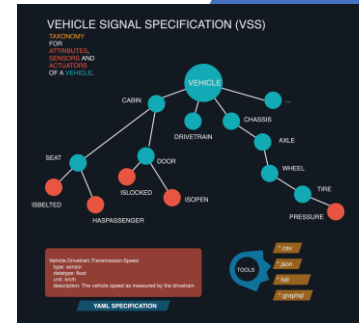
VEHICLE SIGNAL SPECIFICATION (VSS)

TAXONOMY FOR ATTRIBUTES, SENSORS AND ACTUATORS OF A VEHICLE.

VEHICLE

CABIN

...

DRIVETRAIN

CHASSIS

AXLE

SEAT

DOOR

WHEEL

ISLOCKED

ISBELTED

ISOPEN

TIRE

HASPASSENGER

PRESSURE

Vehicle.Drivetrain.Transmission.Speed
type: sensor
datatype: float
unit: km/h
description: The vehicle speed as measured by the drivetrain

YAML SPECIFICATION

TOOLS

*.csv

*.json

*.fidl

*.graphql